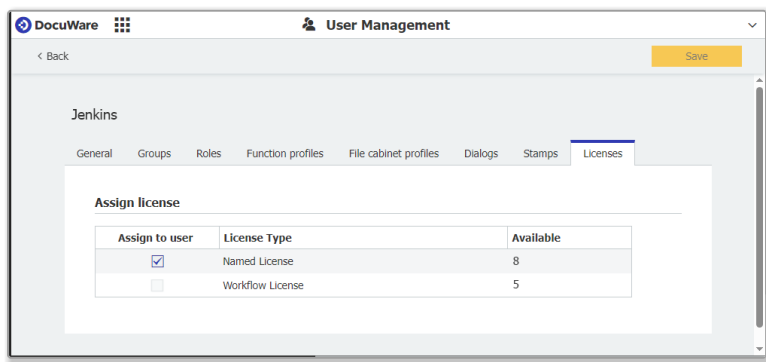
DocuWare

User Management

< Back

Save

Jenkins

General Groups Roles Function profiles File cabinet profiles Dialogs Stamps Licenses

Assign license

| Assign to user | License Type | Available |
|---|---|---|
| ☑ | Named License | 8 |
| ☐ | Workflow License | 5 |